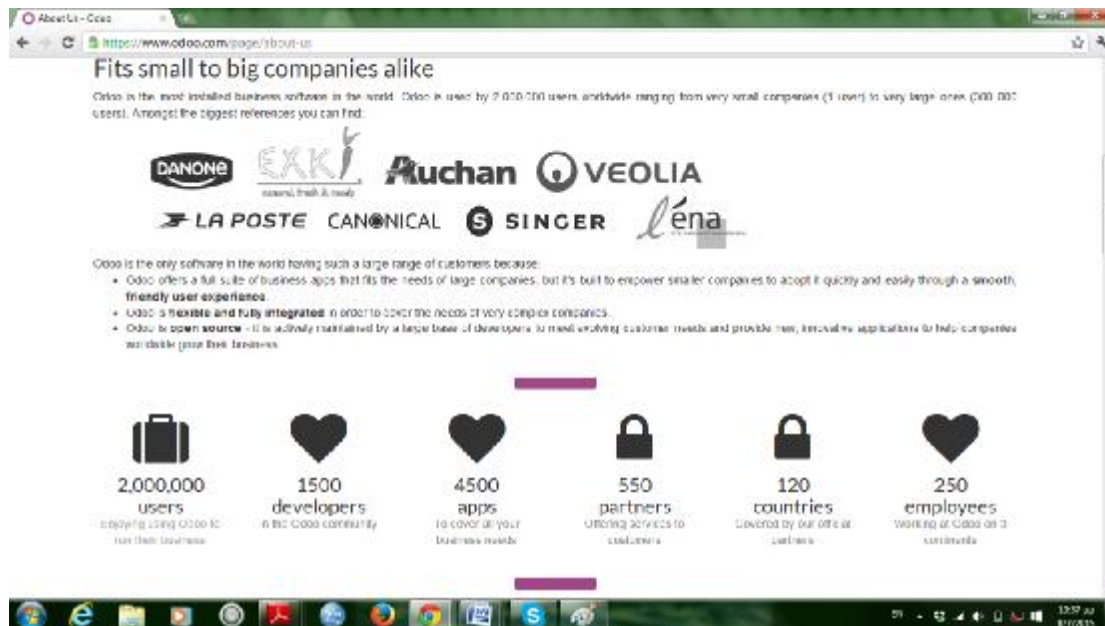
About Us - Odoo

https://www.odoo.com/page/about-us

Fits small to big companies alike

Odoo is the most installed business software in the world. Odoo is used by 2.000.000 users worldwide ranging from very small companies (1 user) to very large ones (300.000 users). Amongst the biggest references you can find:

DANONE EXKI natural, fresh & ready Auchan VEOLIA
LA POSTE CANONICAL SINGER léna

Odoo is the only software in the world having such a large range of customers because:

- Odoo offers a full suite of business apps that fits the needs of large companies, but it's built to empower smaller companies to adopt it quickly and easily through a **smooth, friendly user experience**.
- Odoo is **flexible and fully integrated** in order to cover the needs of very complex companies.
- Odoo is **open source** - it is actively maintained by a large base of developers to meet evolving customer needs and provide new, innovative applications to help companies worldwide grow their business.

2,000,000 users enjoying using Odoo to run their business

1500 developers in the Odoo community

4500 apps to cover all your business needs

550 partners offering services to customers

120 countries covered by our official partners

250 employees working at Odoo on 3 continents

13:57
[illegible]